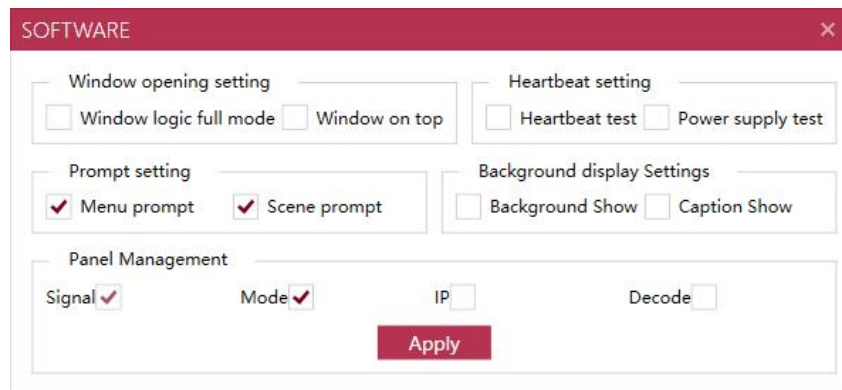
SOFTWARE ×

Window opening setting

Window logic full mode  Window on top

Heartbeat setting

Heartbeat test  Power supply test

Prompt setting

Menu prompt  Scene prompt

Background display Settings

Background Show  Caption Show

Panel Management

Signal  Mode  IP  Decode

Apply